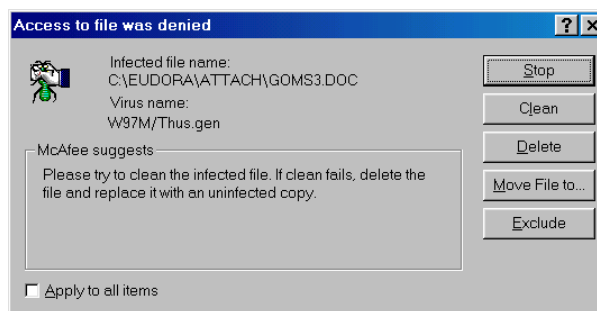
Access to file was denied

?

Infected file name:
C:\EUDORA\ATTACH\GOMS3.DOC

Virus name:
W97M/Thus.gen

McAfee suggests

Please try to clean the infected file. If clean fails, delete the file and replace it with an uninfected copy.

Apply to all items

Stop

Clean

Delete

Move File to...

Exclude